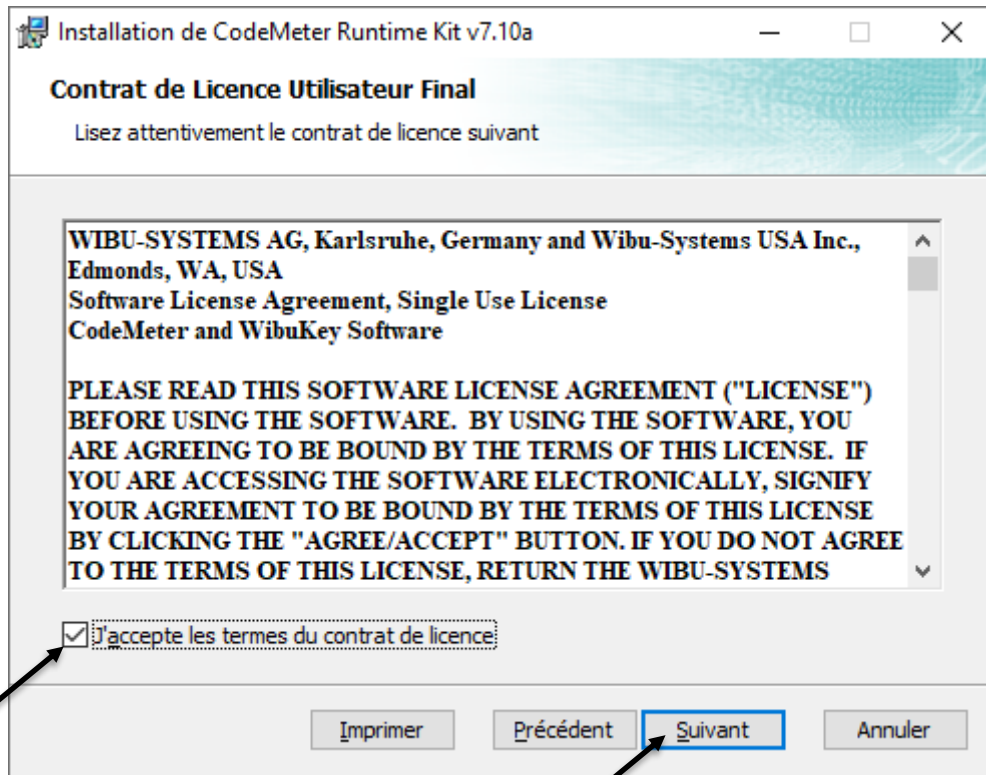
Installation de CodeMeter Runtime Kit v7.10a

Contrat de Licence Utilisateur Final

Lisez attentivement le contrat de licence suivant

WIBU-SYSTEMS AG, Karlsruhe, Germany and Wibu-Systems USA Inc., Edmonds, WA, USA
Software License Agreement, Single Use License
CodeMeter and WibuKey Software

PLEASE READ THIS SOFTWARE LICENSE AGREEMENT ("LICENSE") BEFORE USING THE SOFTWARE. BY USING THE SOFTWARE, YOU ARE AGREEING TO BE BOUND BY THE TERMS OF THIS LICENSE. IF YOU ARE ACCESSING THE SOFTWARE ELECTRONICALLY, SIGNIFY YOUR AGREEMENT TO BE BOUND BY THE TERMS OF THIS LICENSE BY CLICKING THE "AGREE/ACCEPT" BUTTON. IF YOU DO NOT AGREE TO THE TERMS OF THIS LICENSE, RETURN THE WIBU-SYSTEMS

J'accepte les termes du contrat de licence

Imprimer Précédent Suivant Annuler